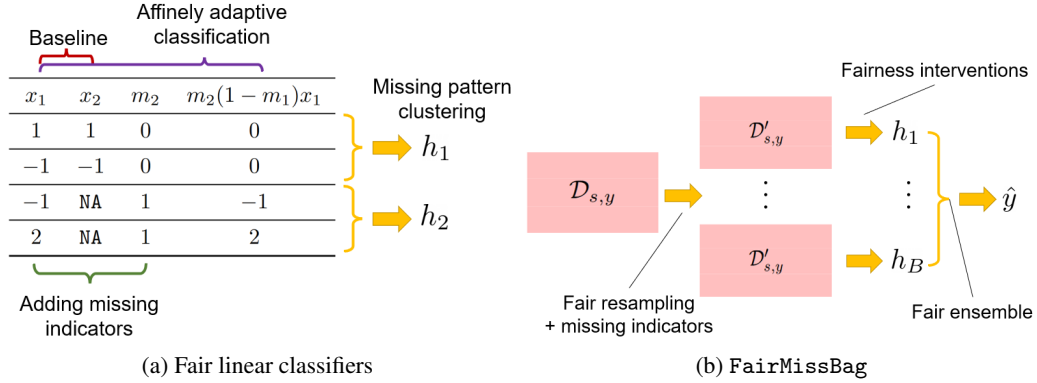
Affinely adaptive classification

Baseline

| $x_1$ | $x_2$ | $m_2$ | $m_2(1-m_1)x_1$ |
|---|---|---|---|
| 1 | 1 | 0 | 0 |
| $-1$ | $-1$ | 0 | 0 |
| $-1$ | NA | 1 | $-1$ |
| 2 | NA | 1 | 2 |

Adding missing indicators

Missing pattern clustering

$h_1$

$h_2$

(a) Fair linear classifiers

Fairness interventions

$\mathcal{D}_{s,y}$

$\mathcal{D}'_{s,y}$

$\vdots$

$\mathcal{D}'_{s,y}$

$h_1$

$\vdots$

$h_B$

$\hat{y}$

Fair resampling + missing indicators

Fair ensemble

(b) FairMissBag